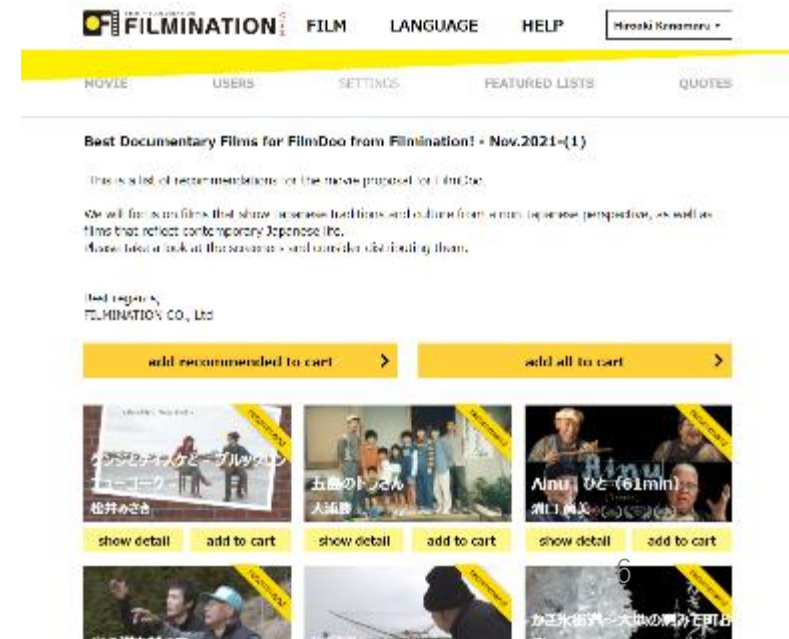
FILMINATION FILM LANGUAGE HELP Hiroaki Kawamura ▾

MOVIE USERS SETTINGS FEATURED LISTS QUOTES

Best Documentary Films for FilmDoo from Filmination! - Nov.2021-(1)

This is a list of recommendations for the movie proposal for FilmDoo.

We will focus on films that show Japanese traditions and culture from a non-Japanese perspective, as well as films that reflect contemporary Japanese life.
Please take a look at the synopsis and consider distributing them.

Best regards,
FILMINATION CO., Ltd

add recommended to cart ›

add all to cart ›

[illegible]
松井みさき
show detail add to cart

五島のトラさん
大浦勝
show detail add to cart

Ainu | ひと (61min)
溝口尚美
show detail add to cart

6

かご氷街道 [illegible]